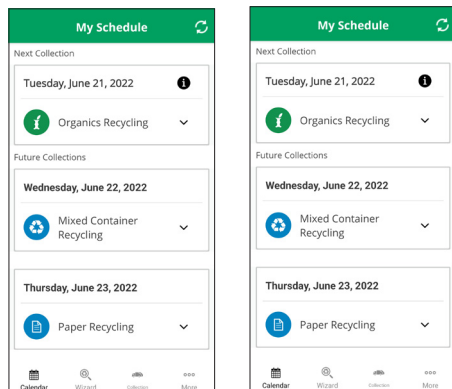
My Schedule
Next Collection
Tuesday, June 21, 2022
Organics Recycling
Future Collections
Wednesday, June 22, 2022
Mixed Container Recycling
Thursday, June 23, 2022
Paper Recycling
Calendar
Wizard
Collection
More

My Schedule
Next Collection
Tuesday, June 21, 2022
Organics Recycling
Future Collections
Wednesday, June 22, 2022
Mixed Container Recycling
Thursday, June 23, 2022
Paper Recycling
Calendar
Wizard
Collection
More